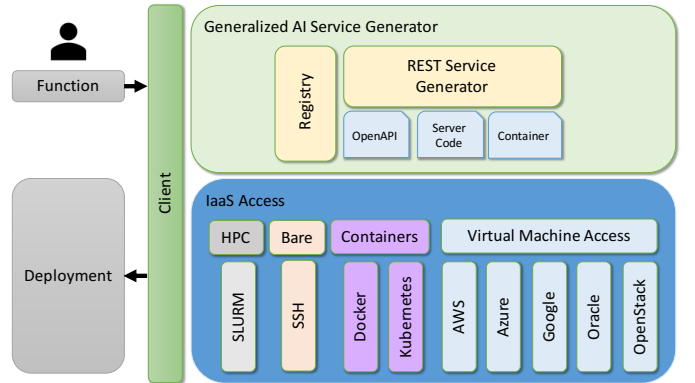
Function

Deployment

Client

Generalized AI Service Generator

Registry

REST Service Generator

OpenAPI

Server Code

Container

IaaS Access

HPC

Bare

Containers

Virtual Machine Access

SLURM

SSH

Docker

Kubernetes

AWS

Azure

Google

Oracle

OpenStack